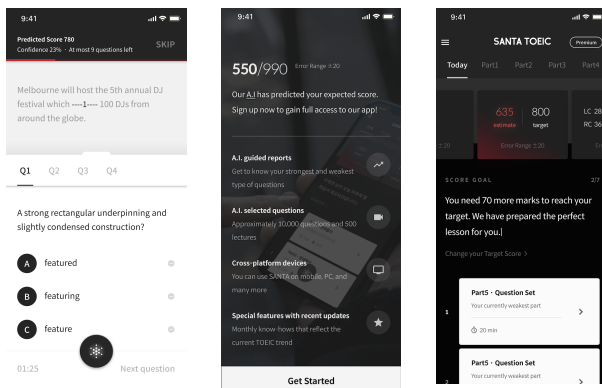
9:41

Predicted Score 780

Confidence 23% · At most 9 questions left

SKIP

Melbourne will host the 5th annual DJ festival which ----1---- 100 DJs from around the globe.

Q1 Q2 Q3 Q4

A strong rectangular underpinning and slightly condensed construction?

A featured

B featuring

C feature

01:25

Next question

9:41

550/990 Error Range ±20

Our A.I has predicted your expected score. Sign up now to gain full access to our app!

A.I. guided reports

Get to know your strongest and weakest type of questions

A.I. selected questions

Approximately 10,000 questions and 500 lectures

Cross-platform devices

You can use SANTA on mobile, PC, and many more

Special features with recent updates

Monthly know-hows that reflect the current TOEIC trend

Get Started

9:41

SANTA TOEIC

Premium

Today Part1 Part2 Part3 Part4

635 estimate

800 target

LC 28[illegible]

RC 36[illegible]

±20

Error Range ±20

SCORE GOAL

2/7

You need 70 more marks to reach your target. We have prepared the perfect lesson for you.

Change your Target Score >

1

Part5 · Question Set

Your currently weakest part

20 min

2

Part5 · Question Set

Your currently weakest part